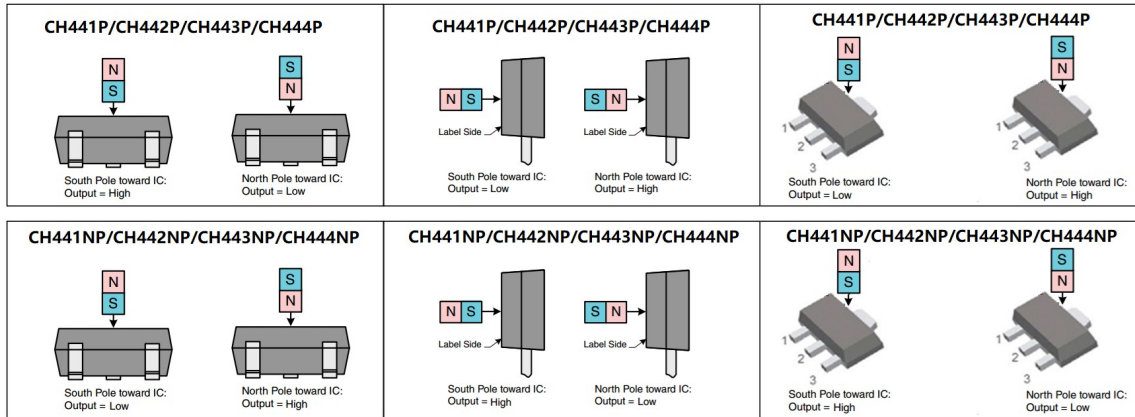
CH441P/CH442P/CH443P/CH444P

N
S

South Pole toward IC:
Output = High

S
N

North Pole toward IC:
Output = Low

CH441P/CH442P/CH443P/CH444P

N S

Label Side

South Pole toward IC:
Output = Low

S N

Label Side

North Pole toward IC:
Output = High

CH441P/CH442P/CH443P/CH444P

N
S

1
2
3

South Pole toward IC:
Output = Low

S
N

1
2
3

North Pole toward IC:
Output = High

CH441NP/CH442NP/CH443NP/CH444NP

N
S

South Pole toward IC:
Output = Low

S
N

North Pole toward IC:
Output = High

CH441NP/CH442NP/CH443NP/CH444NP

N S

Label Side

South Pole toward IC:
Output = High

S N

Label Side

North Pole toward IC:
Output = Low

CH441NP/CH442NP/CH443NP/CH444NP

N
S

1
2
3

South Pole toward IC:
Output = High

S
N

1
2
3

North Pole toward IC:
Output = Low